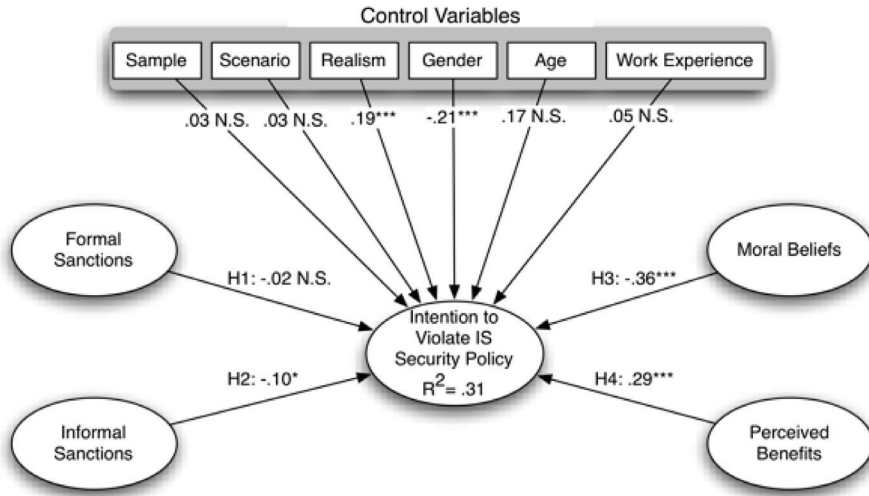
Control Variables

Sample

Scenario

Realism

Gender

Age

Work Experience

.03 N.S.

.03 N.S.

.19***

-.21***

.17 N.S.

.05 N.S.

Formal Sanctions

H1: -.02 N.S.

Moral Beliefs

H3: -.36***

Intention to Violate IS Security Policy $R^2 = .31$

H2: -.10*

H4: .29***

Informal Sanctions

Perceived Benefits